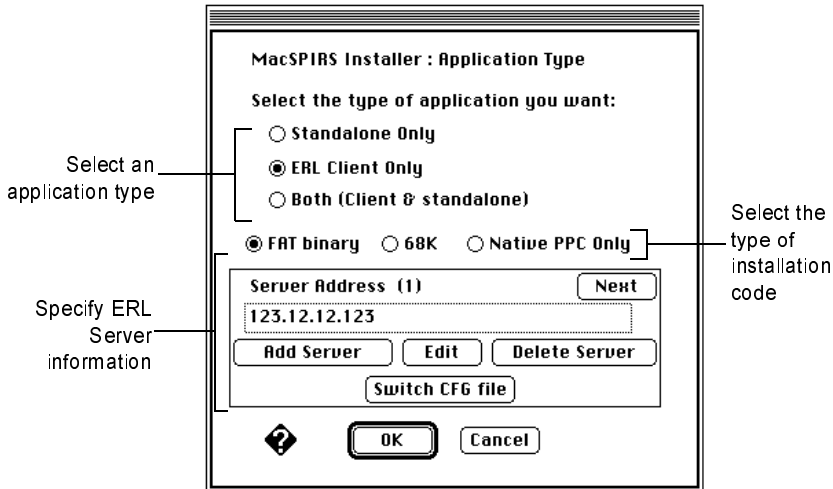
MacSPIRS Installer : Application Type

Select the type of application you want:

Select an application type

Standalone Only

ERL Client Only

Both (Client & standalone)

Select the type of installation code

FAT binary 68K Native PPC Only

Specify ERL Server information

Server Address (1)

Next

123.12.12.123

Add Server

Edit

Delete Server

Switch CFG file

OK

Cancel